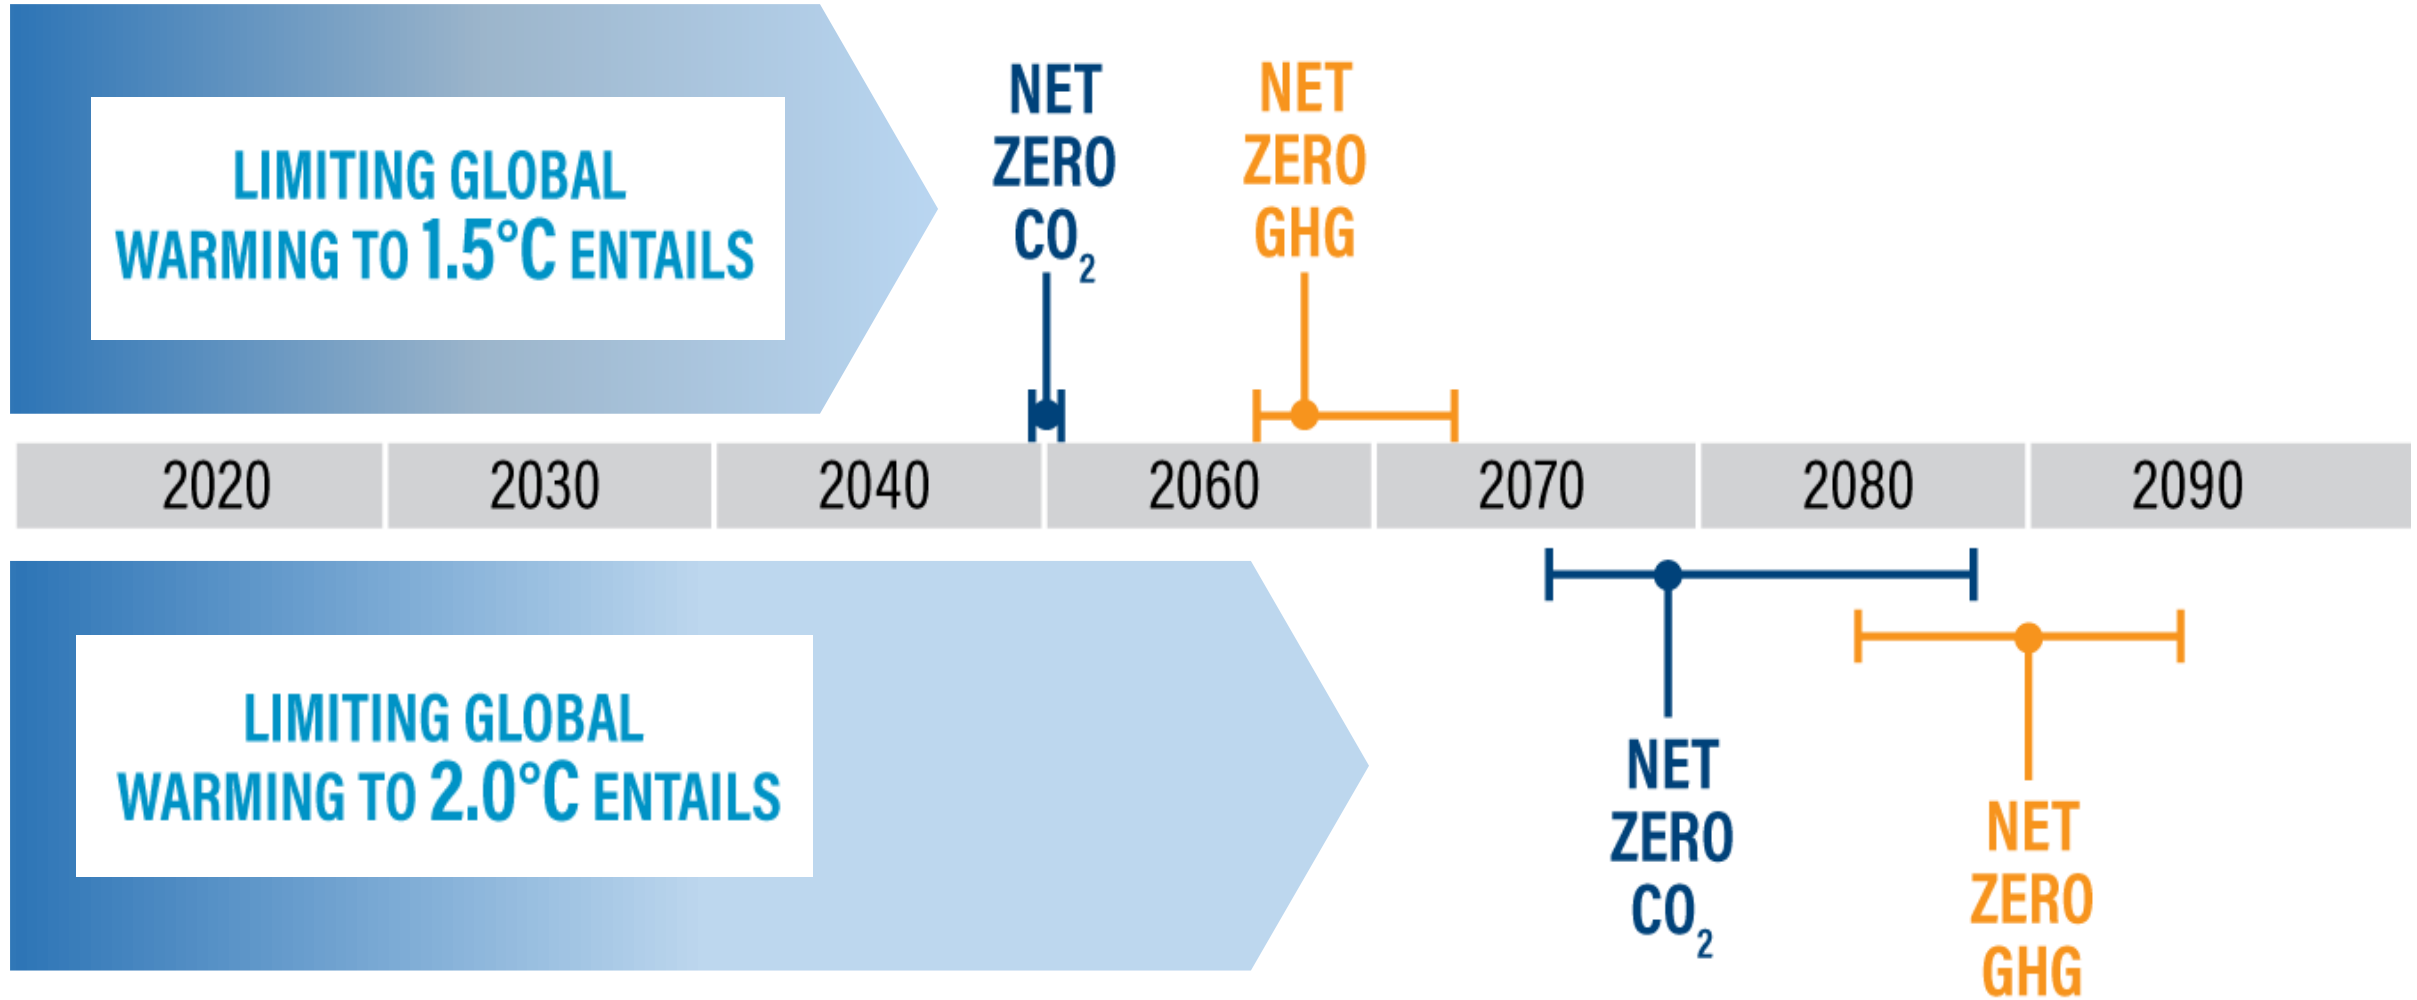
LIMITING GLOBAL WARMING TO 1.5°C ENTAILS

NET ZERO $CO_2$

NET ZERO GHG

| 2020 | 2030 | 2040 | 2060 | 2070 | 2080 | 2090 |
|---|---|---|---|---|---|---|

LIMITING GLOBAL WARMING TO 2.0°C ENTAILS

NET ZERO $CO_2$

NET ZERO GHG